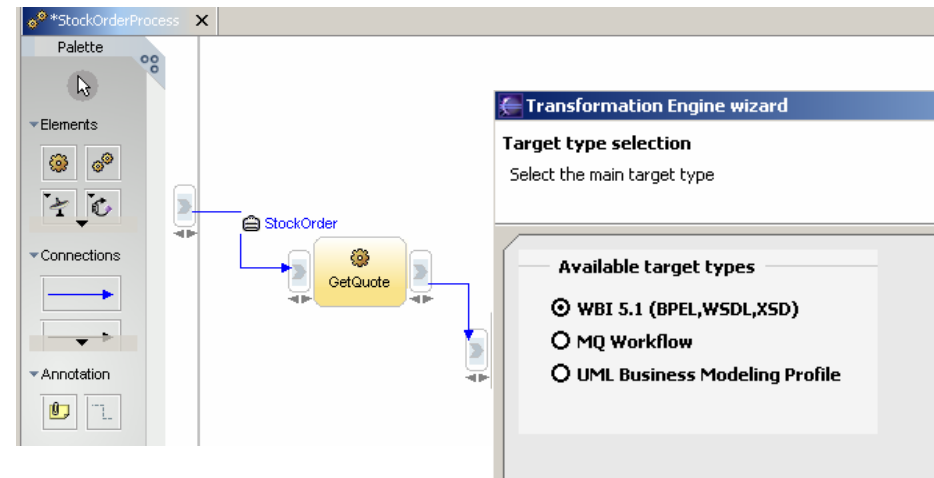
*StockOrderProcess ✕

Palette

Elements

Connections

Annotation

StockOrder

GetQuote

Transformation Engine wizard

Target type selection

Select the main target type

Available target types

WBI 5.1 (BPEL,WSDL,XSD)

MQ Workflow

UML Business Modeling Profile